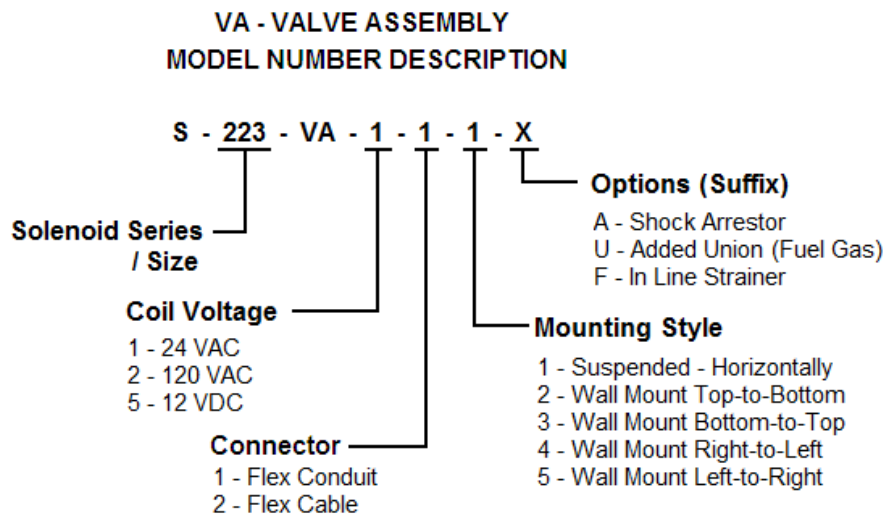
VA - VALVE ASSEMBLY
MODEL NUMBER DESCRIPTION

S - 223 - VA - 1 - 1 - 1 - X

Options (Suffix)
A - Shock Arrestor
U - Added Union (Fuel Gas)
F - In Line Strainer

Solenoid Series / Size

Coil Voltage
1 - 24 VAC
2 - 120 VAC
5 - 12 VDC

Mounting Style
1 - Suspended - Horizontally
2 - Wall Mount Top-to-Bottom
3 - Wall Mount Bottom-to-Top
4 - Wall Mount Right-to-Left
5 - Wall Mount Left-to-Right

Connector
1 - Flex Conduit
2 - Flex Cable